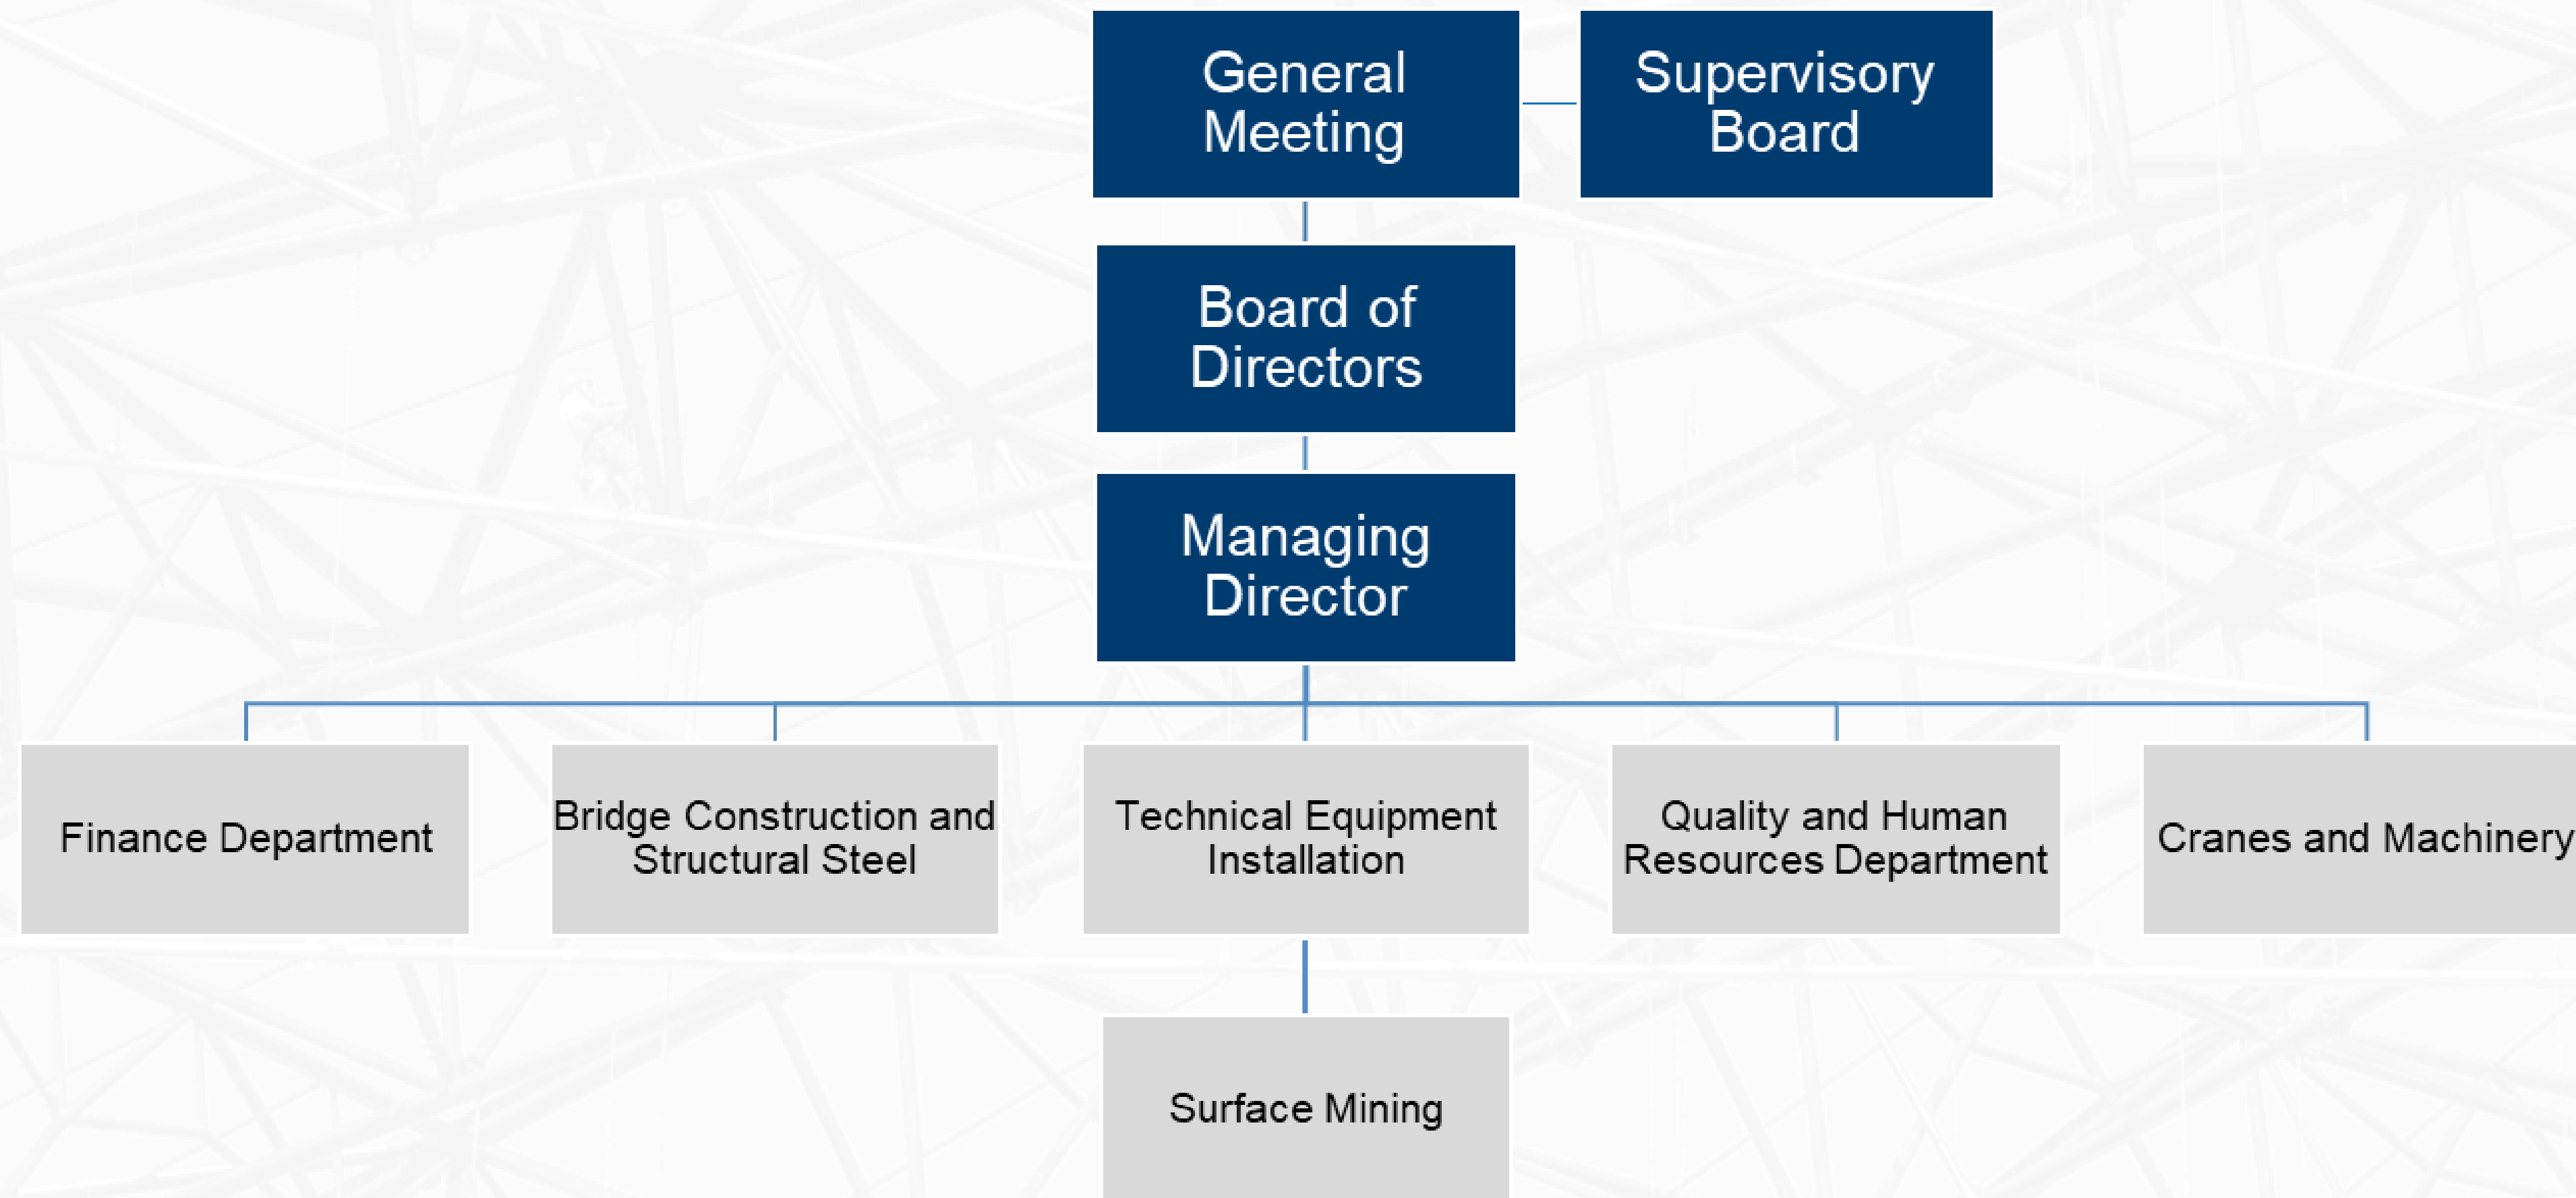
General Meeting

Supervisory Board

Board of Directors

Managing Director

Finance Department

Bridge Construction and Structural Steel

Technical Equipment Installation

Quality and Human Resources Department

Cranes and Machinery

Surface Mining